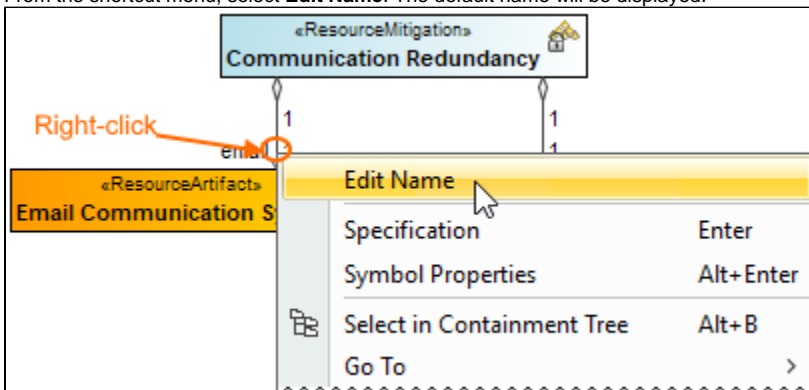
From the shortcut menu, select **Edit Name**. The default name will be displayed.

«ResourceMitigation»
Communication Redundancy

1

1

Right-click

ema

1

«ResourceArtifact»
Email Communication S

Edit Name

Specification Enter

Symbol Properties Alt+Enter

Select in Containment Tree Alt+B

Go To